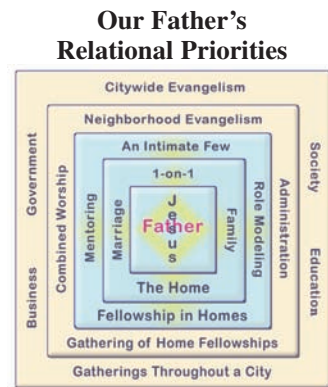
Our Father's Relational Priorities

Citywide Evangelism

Neighborhood Evangelism

An Intimate Few

1-on-1

Government

Business

Combined Worship

Mentoring

Marriage

J
e
Father
u
s

Family

Role Modeling

Administration

Society

Education

The Home

Fellowship in Homes

Gathering of Home Fellowships

Gatherings Throughout a City